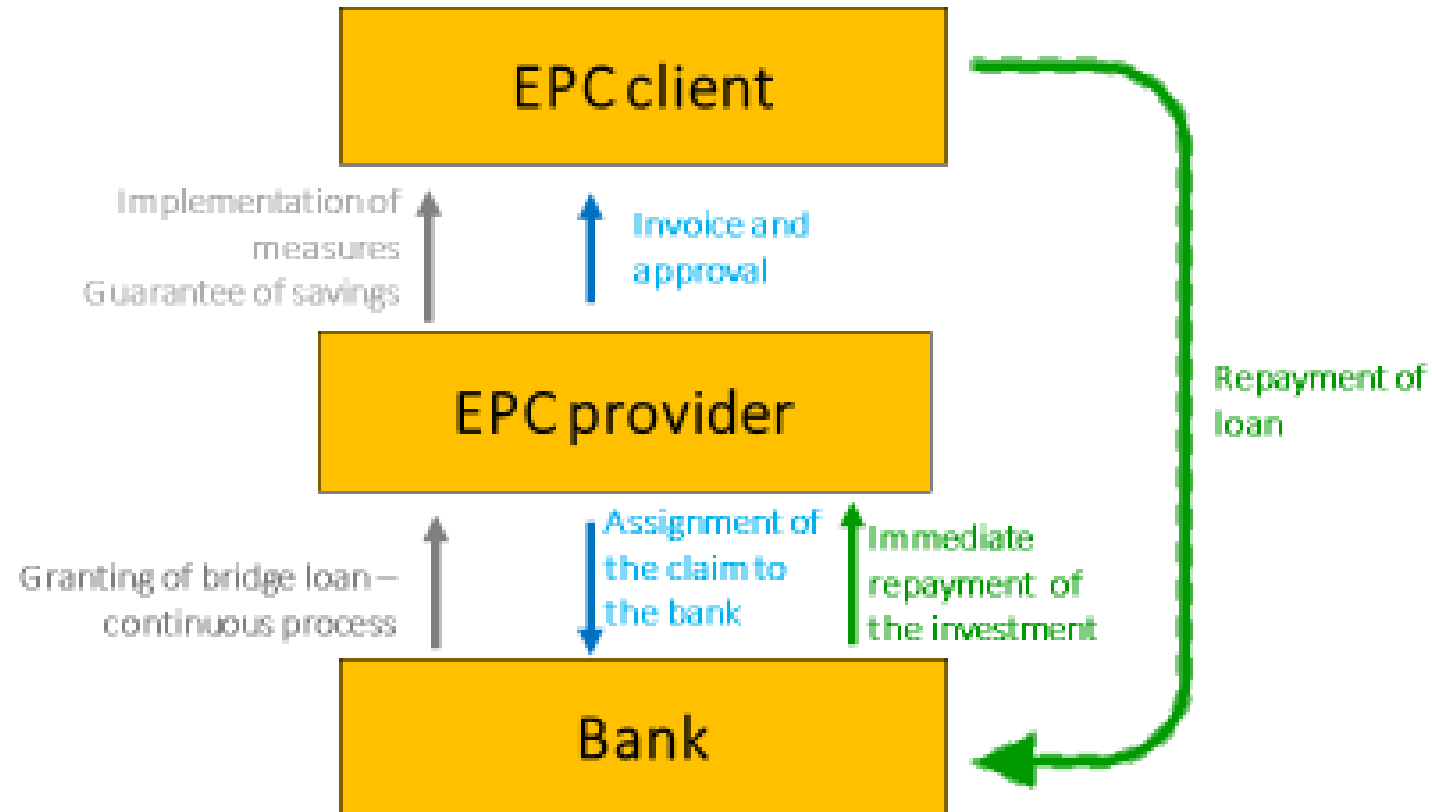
EPC client

Implementation of measures
Guarantee of savings

Invoice and approval

Repayment of loan

EPC provider

Granting of bridge loan – continuous process

Assignment of the claim to the bank

Immediate repayment of the investment

Bank